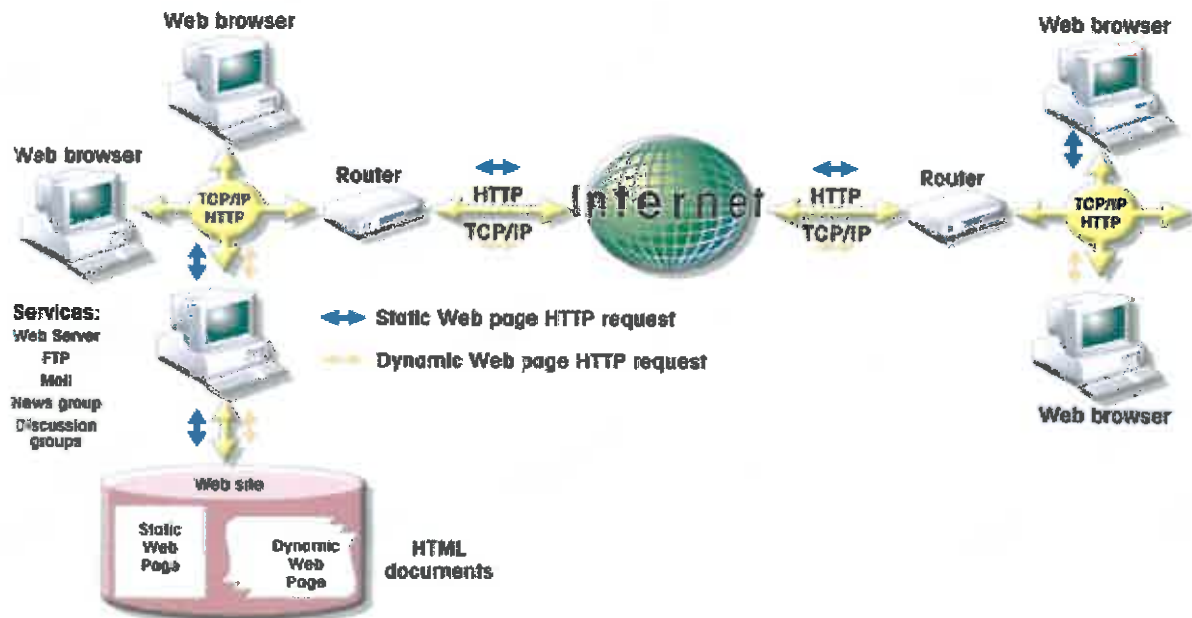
Web browser

Web browser

Web browser

Web browser

TCP/IP
HTTP

Router

HTTP
TCP/IP

Internet

HTTP
TCP/IP

Router

TCP/IP
HTTP

Services:
Web Server
FTP
Mail
News group
Discussion groups

Static Web page HTTP request

Dynamic Web page HTTP request

Web site

Static Web Page

Dynamic Web Page

HTML documents